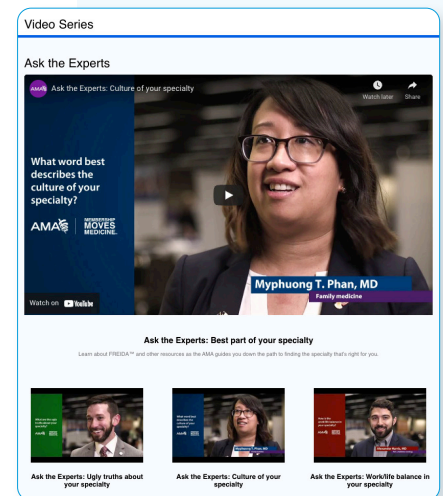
Video Series

Ask the Experts

AMA Ask the Experts: Culture of your specialty

Watch later Share

What word best describes the culture of your specialty?

AMA MEMBERSHIP MOVES MEDICINE.

Myphuong T. Phan, MD
Family medicine

Watch on YouTube

Ask the Experts: Best part of your specialty

Learn about FREIDA™ and other resources as the AMA guides you down the path to finding the specialty that's right for you.

Ask the Experts: Ugly truths about your specialty

Ask the Experts: Culture of your specialty

Ask the Experts: Work/life balance in your specialty